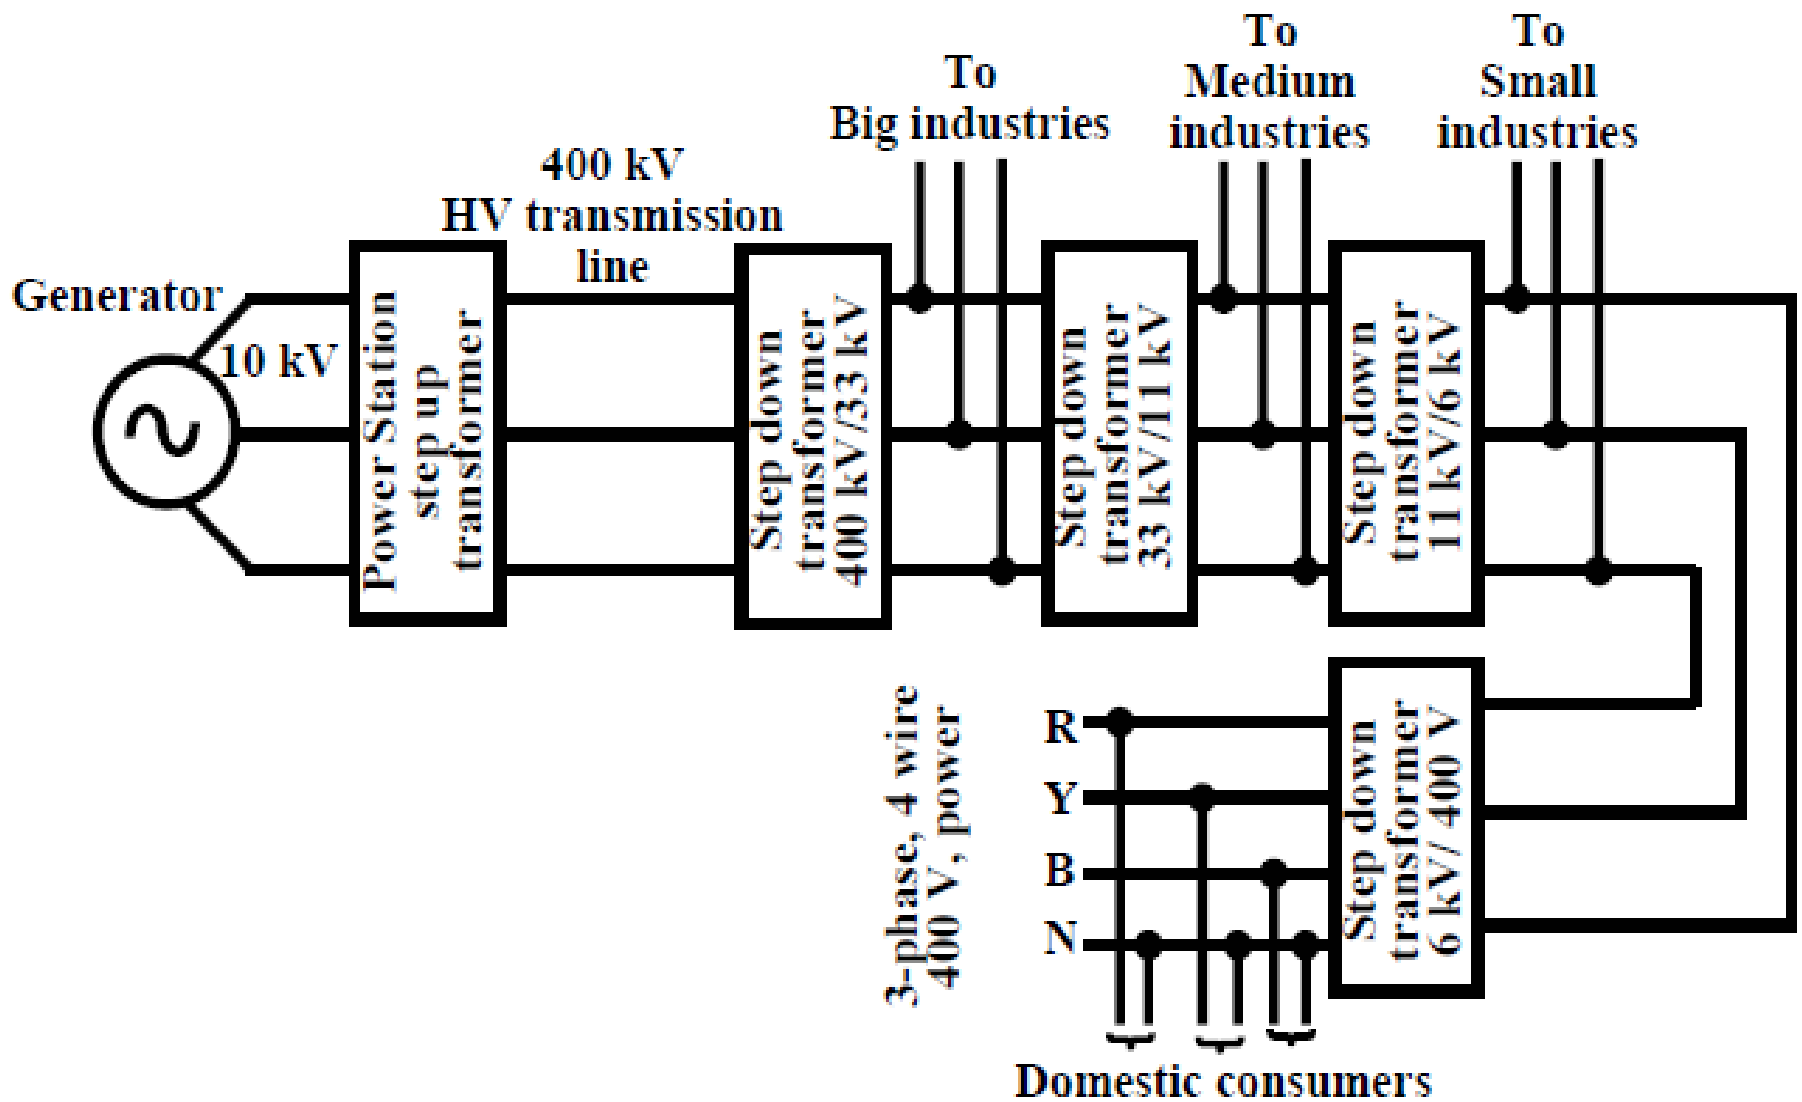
To
Big industries

To
Medium
industries

To
Small
industries

400 kV
HV transmission
line

Generator

10 kV

Power Station
step up
transformer

Step down
transformer
400 kV/33 kV

Step down
transformer
33 kV/11 kV

Step down
transformer
11 kV/6 kV

3-phase, 4 wire
400 V, power

R
Y
B
N

Step down
transformer
6 kV/ 400 V

Domestic consumers